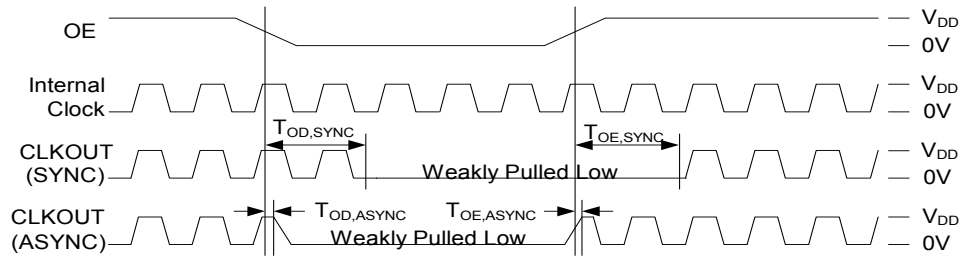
OE

$V_{DD}$

0V

Internal Clock

$V_{DD}$

0V

$T_{OD,SYNC}$

$T_{OE,SYNC}$

CLKOUT (SYNC)

Weakly Pulled Low

$V_{DD}$

0V

CLKOUT (ASYNC)

$T_{OD,ASYNC}$

$T_{OE,ASYNC}$

Weakly Pulled Low

$V_{DD}$

0V